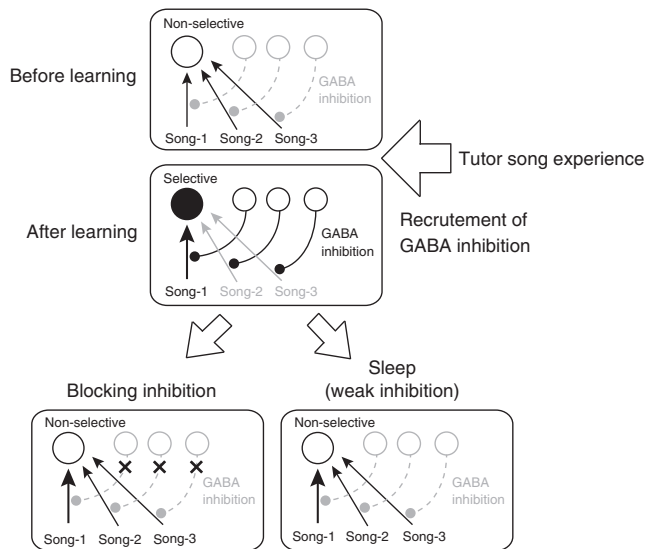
Non-selective

Before learning

GABA inhibition

Song-1 Song-2 Song-3

Tutor song experience

Selective

After learning

GABA inhibition

Recrutement of GABA inhibition

Song-1 Song-2 Song-3

Blocking inhibition

Sleep (weak inhibition)

Non-selective

× × ×

GABA inhibition

Song-1 Song-2 Song-3

Non-selective

GABA inhibition

Song-1 Song-2 Song-3